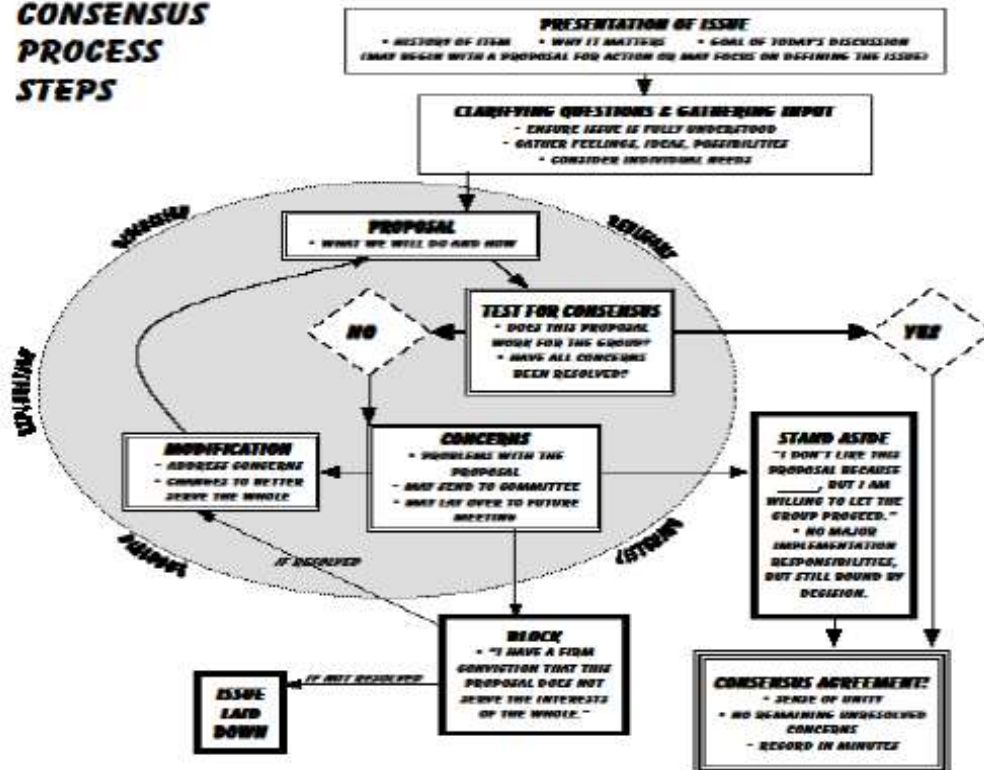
CONSENSUS PROCESS STEPS

PRESENTATION OF ISSUE
• HISTORY OF ITEM • WHY IT MATTERS • GOAL OF TODAY'S DISCUSSION
(MAY BEGIN WITH A PROPOSAL FOR ACTION OR MAY FOCUS ON DEFINING THE ISSUE)

CLARIFYING QUESTIONS & GATHERING INPUT
• ENSURE ISSUE IS FULLY UNDERSTOOD
• GATHER FEELINGS, IDEAS, POSSIBILITIES
• CONSIDER INDIVIDUAL NEEDS

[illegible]

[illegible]

PROPOSAL
• WHAT WE WILL DO AND HOW

TEST FOR CONSENSUS
• DOES THIS PROPOSAL WORK FOR THE GROUP?
• HAVE ALL CONCERNS BEEN RESOLVED?

NO

YES

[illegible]

MODIFICATION
• ADDRESS CONCERNS
• CHANGES TO BETTER SERVE THE WHOLE

CONCERNS
• PROBLEMS WITH THE PROPOSAL
• MAY SEND TO COMMITTEE
• MAY LAY OVER TO FUTURE MEETING

STAND ASIDE
• "I DON'T LIKE THIS PROPOSAL BECAUSE ______, BUT I AM WILLING TO LET THE GROUP PROCEED."
• NO MAJOR IMPLEMENTATION RESPONSIBILITIES, BUT STILL BOUND BY DECISION.

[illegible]

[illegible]

IF RESOLVED

BLOCK
• "I HAVE A FIRM CONVICTION THAT THIS PROPOSAL DOES NOT SERVE THE INTERESTS OF THE WHOLE."

IF NOT RESOLVED

ISSUE LAID DOWN

CONSENSUS AGREEMENT!
• SENSE OF UNITY
• NO REMAINING UNRESOLVED CONCERNS
• RECORD IN MINUTES